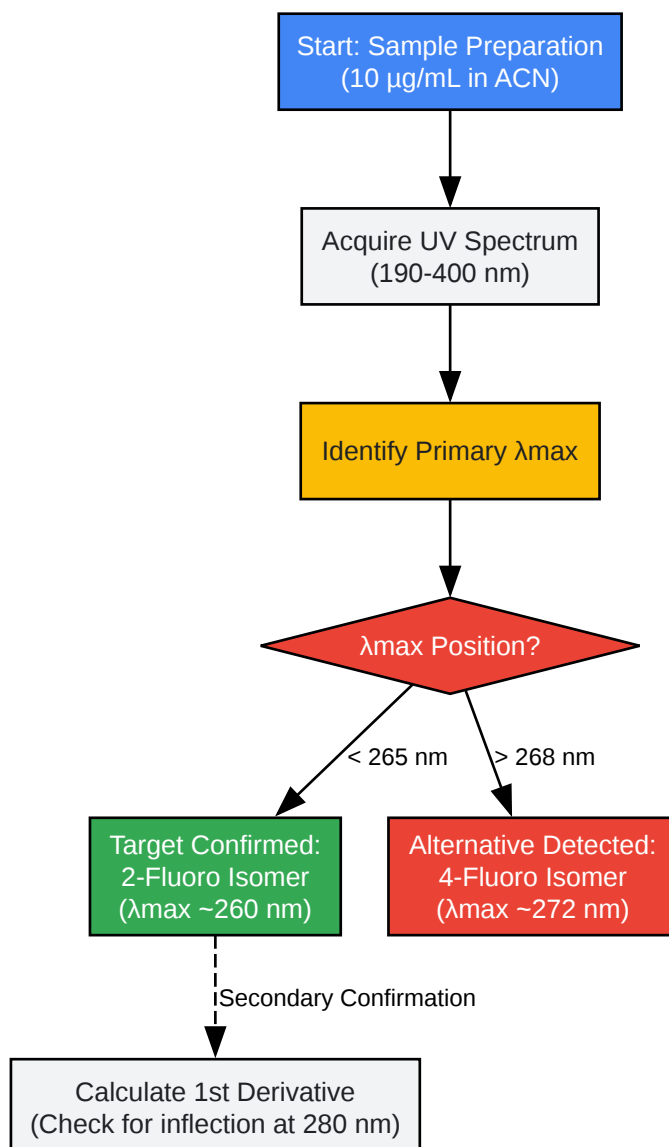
Start: Sample Preparation
(10 µg/mL in ACN)

Acquire UV Spectrum
(190-400 nm)

Identify Primary λmax

λmax Position?

< 265 nm

> 268 nm

Target Confirmed:
2-Fluoro Isomer
(λmax ~260 nm)

Alternative Detected:
4-Fluoro Isomer
(λmax ~272 nm)

Secondary Confirmation

Calculate 1st Derivative
(Check for inflection at 280 nm)